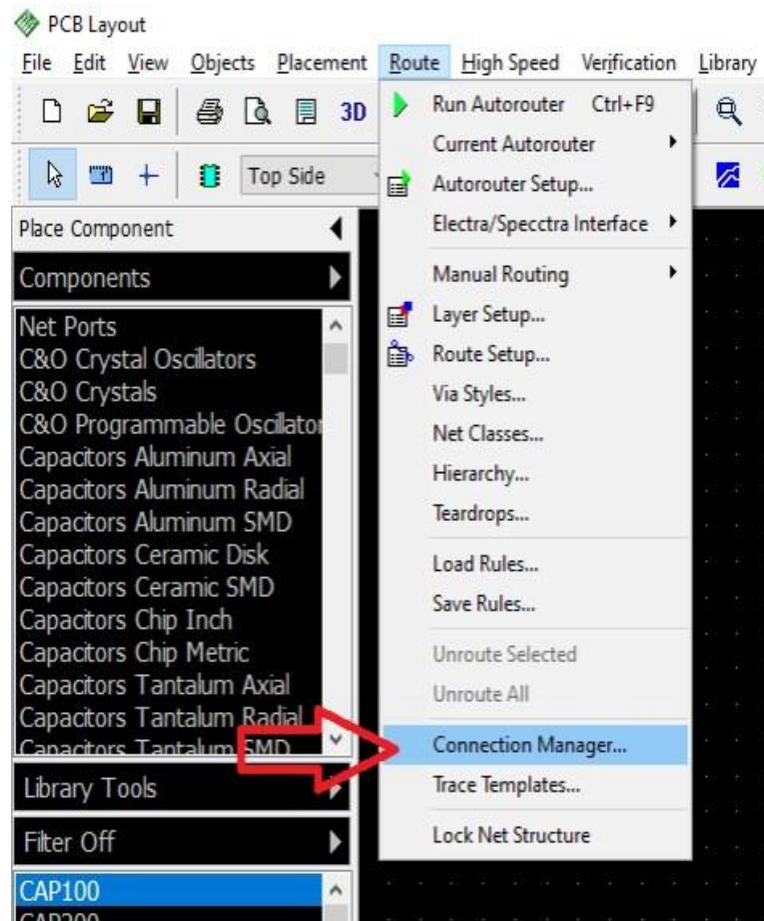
PCB Layout
File Edit View Objects Placement Route High Speed Verification Library
3D
Top Side
Place Component
Components
Net Ports
C&O Crystal Oscillators
C&O Crystals
C&O Programmable Oscillator
Capacitors Aluminum Axial
Capacitors Aluminum Radial
Capacitors Aluminum SMD
Capacitors Ceramic Disk
Capacitors Ceramic SMD
Capacitors Chip Inch
Capacitors Chip Metric
Capacitors Tantalum Axial
Capacitors Tantalum Radial
Capacitors Tantalum SMD
Library Tools
Filter Off
CAP100
CAP200
Run Autorouter Ctrl+F9
Current Autorouter
Autorouter Setup...
Electra/Specctra Interface
Manual Routing
Layer Setup...
Route Setup...
Via Styles...
Net Classes...
Hierarchy...
Teardrops...
Load Rules...
Save Rules...
Unroute Selected
Unroute All
Connection Manager...
Trace Templates...
Lock Net Structure